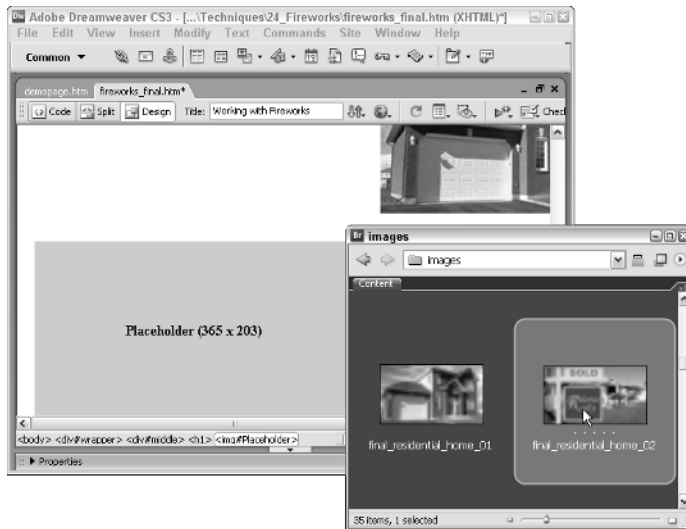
Dw Adobe Dreamweaver CS3 - [...\Techniques\24_Fireworks\fireworks_final.htm (XHTML)*]
File Edit View Insert Modify Text Commands Site Window Help
Common ▼

demopage.htm fireworks_final.htm*
Code Split Design Title: Working with Fireworks

Placeholder (365 x 203)

<body> <div#wrapper> <div#middle> <h1> <img#Placeholder>
▶ Properties

Br images
images
Content
SOLD
final_residential_home_01
final_residential_home_02
35 items, 1 selected